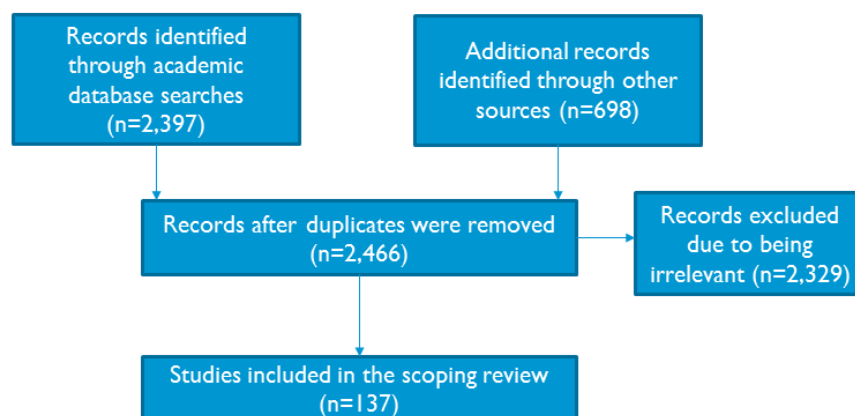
Records identified through academic database searches (n=2,397)

Additional records identified through other sources (n=698)

Records after duplicates were removed (n=2,466)

Records excluded due to being irrelevant (n=2,329)

Studies included in the scoping review (n=137)